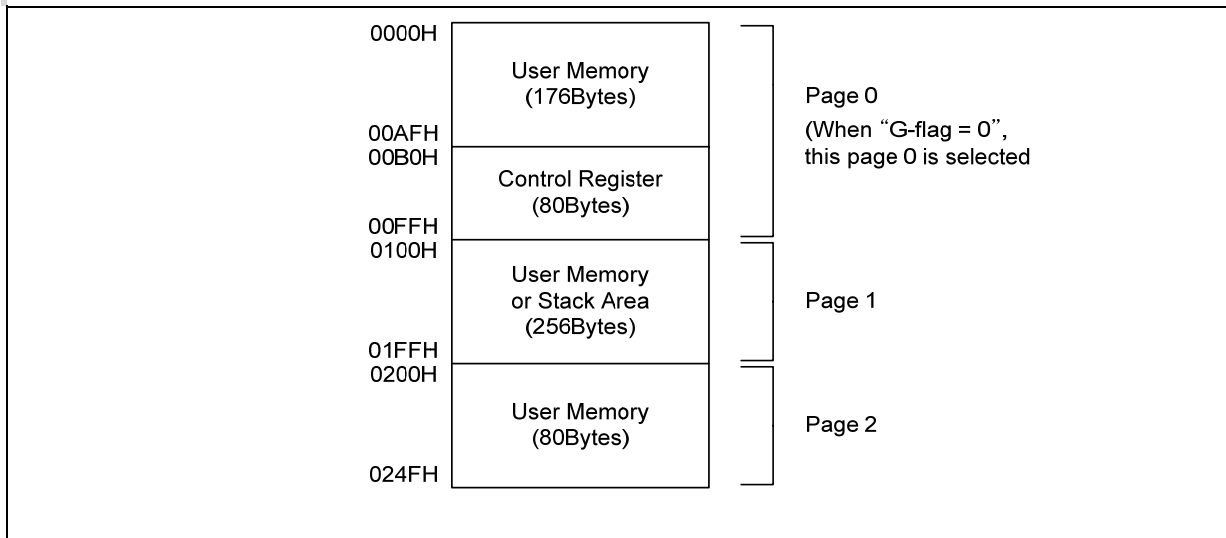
0000H

User Memory
(176Bytes)

Page 0
(When "G-flag = 0",
this page 0 is selected

00AFH
00B0H

Control Register
(80Bytes)

00FFH
0100H

User Memory
or Stack Area
(256Bytes)

Page 1

01FFH
0200H

User Memory
(80Bytes)

Page 2

024FH